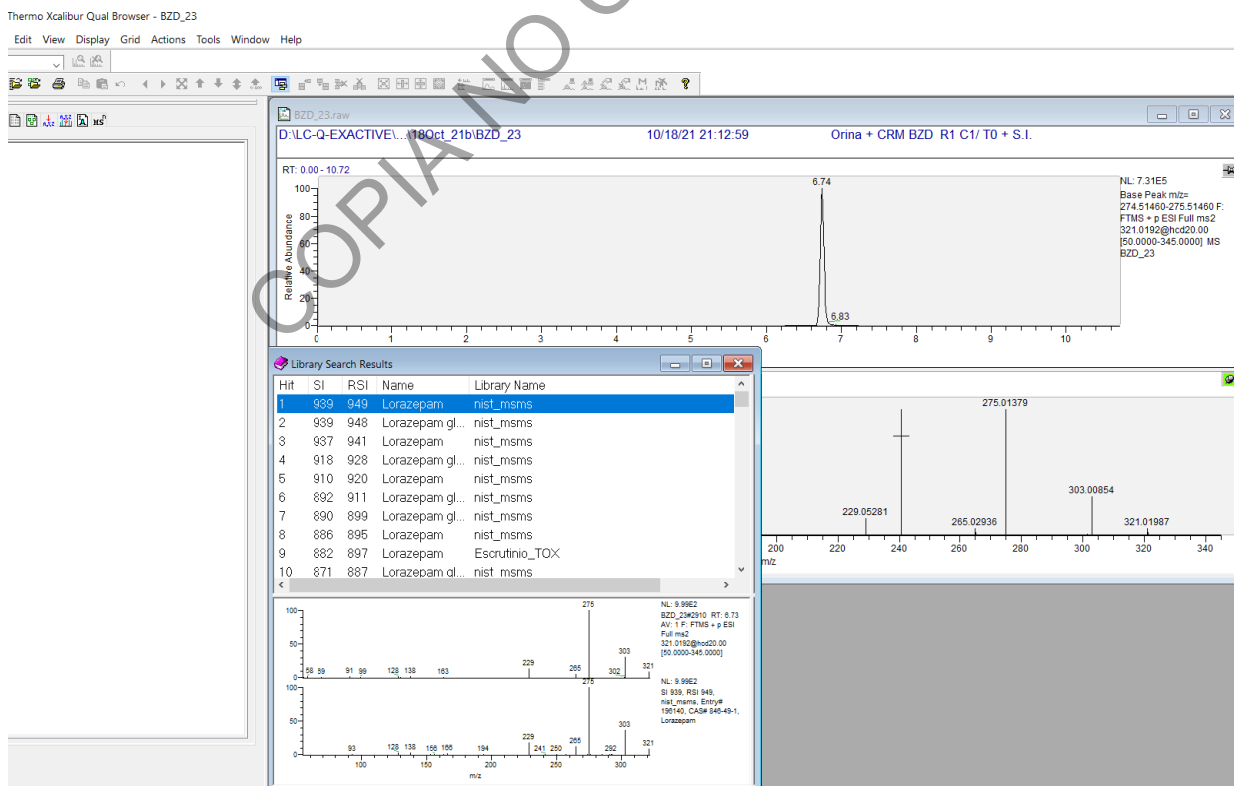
Thermo Xcalibur Qual Browser - BZD_23

Edit View Display Grid Actions Tools Window Help

BZD_23.raw

D:\LC-Q-EXACTIVE\...\18Oct_21b\BZD_23 10/18/21 21:12:59 Orina + CRM BZD R1 C1/ T0 + S.I.

RT: 0.00 - 10.72

NL: 7.31E5
Base Peak m/z= 274.51460-275.51460 F: FTMS + p ESI Full ms2 321.0192@hcd20.00 [50.0000-345.0000] MS BZD_23

6.74

6.83

Relative Abundance

100
80
60
40
20
0

0 1 2 3 4 5 6 7 8 9 10

COPIA NO C

Library Search Results

| Hit | SI | RSI | Name | Library Name |
|---|---|---|---|---|
| 1 | 939 | 949 | Lorazepam | nist_msms |
| 2 | 939 | 948 | Lorazepam gl... | nist_msms |
| 3 | 937 | 941 | Lorazepam | nist_msms |
| 4 | 918 | 928 | Lorazepam gl... | nist_msms |
| 5 | 910 | 920 | Lorazepam | nist_msms |
| 6 | 892 | 911 | Lorazepam gl... | nist_msms |
| 7 | 890 | 899 | Lorazepam gl... | nist_msms |
| 8 | 886 | 895 | Lorazepam | nist_msms |
| 9 | 882 | 897 | Lorazepam | Escrutinio_TOX |
| 10 | 871 | 887 | Lorazepam gl... | nist_msms |

NL: 9.99E2
BZD_23#2910 RT: 6.73 AV: 1 F: FTMS + p ESI Full ms2 321.0192@hcd20.00 [50.0000-345.0000]

100
50
0
58 59 91 99 128 138 163 229 265 275 302 303 321

NL: 9.99E2
SI 939, RSI 949, nist_msms, Entry# 196140, CAS# 846-49-1, Lorazepam

100
50
0
83 128 138 156 166 194 229 241 250 265 275 292 303 321

100 150 200 250 300
m/z

275.01379
229.05281
265.02936
303.00854
321.01987

200 220 240 260 280 300 320 340
m/z